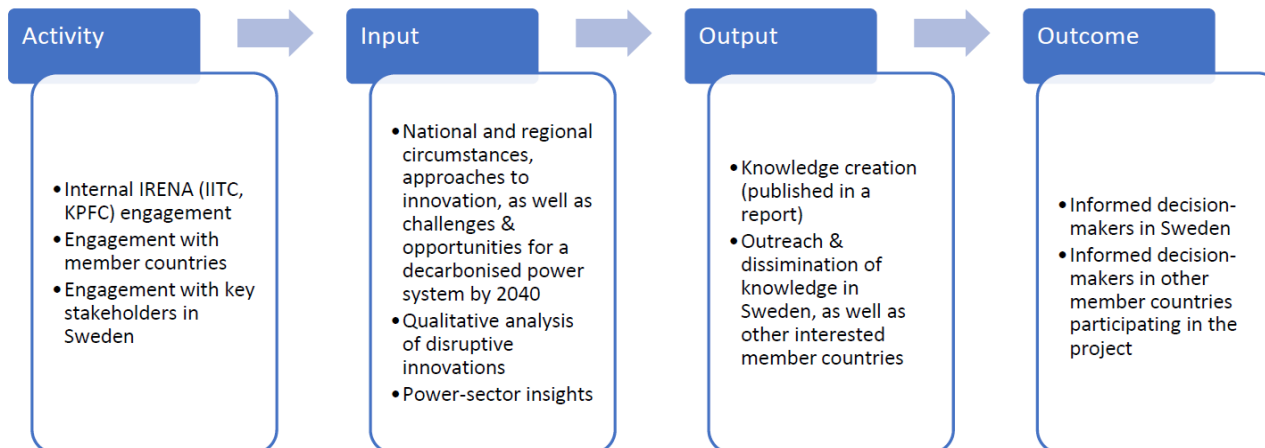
Activity

- Internal IRENA (IITC, KPFC) engagement
- Engagement with member countries
- Engagement with key stakeholders in Sweden

Input

- National and regional circumstances, approaches to innovation, as well as challenges & opportunities for a decarbonised power system by 2040
- Qualitative analysis of disruptive innovations
- Power-sector insights

Output

- Knowledge creation (published in a report)
- Outreach & dissimination of knowledge in Sweden, as well as other interested member countries

Outcome

- Informed decision-makers in Sweden
- Informed decision-makers in other member countries participating in the project